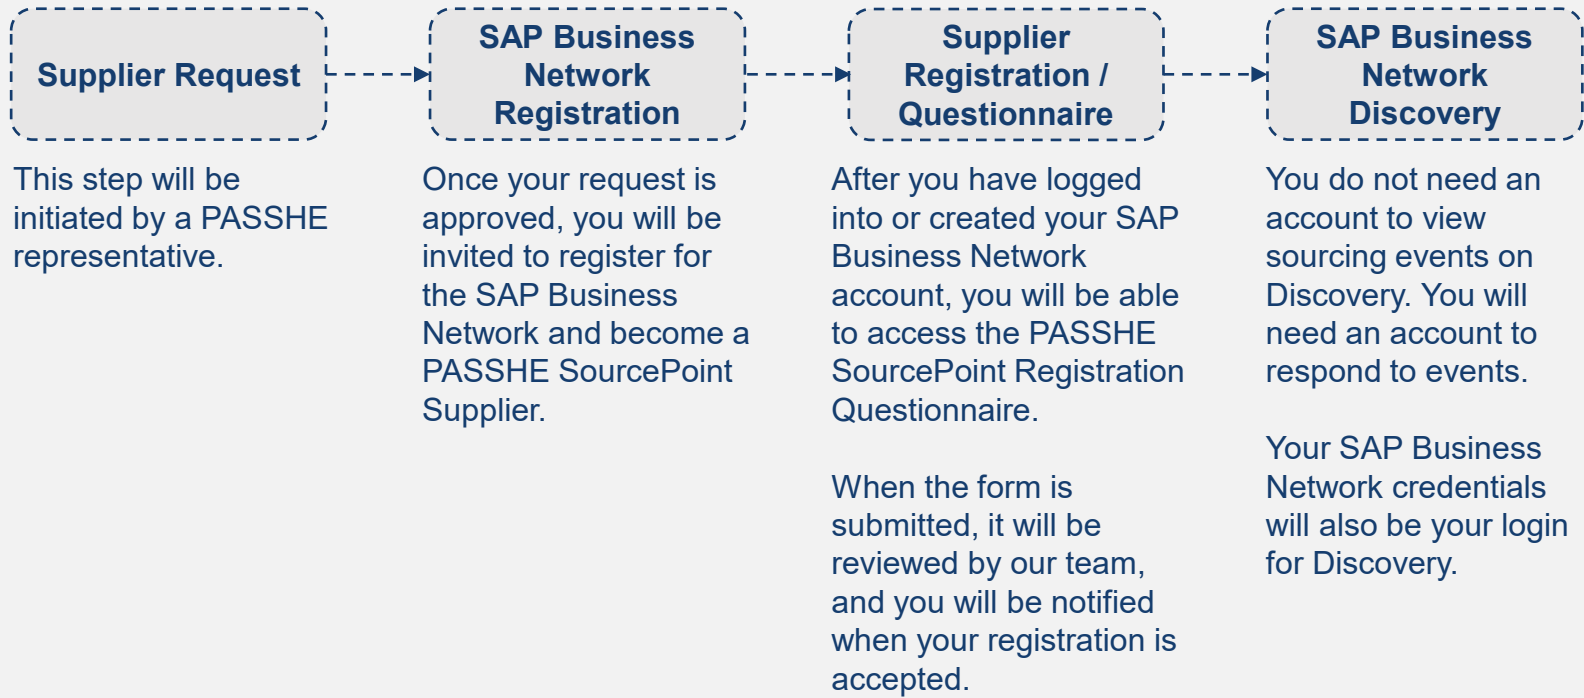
Supplier Request

This step will be initiated by a PASSHE representative.

SAP Business Network Registration

Once your request is approved, you will be invited to register for the SAP Business Network and become a PASSHE SourcePoint Supplier.

Supplier Registration / Questionnaire

After you have logged into or created your SAP Business Network account, you will be able to access the PASSHE SourcePoint Registration Questionnaire.

When the form is submitted, it will be reviewed by our team, and you will be notified when your registration is accepted.

SAP Business Network Discovery

You do not need an account to view sourcing events on Discovery. You will need an account to respond to events.

Your SAP Business Network credentials will also be your login for Discovery.